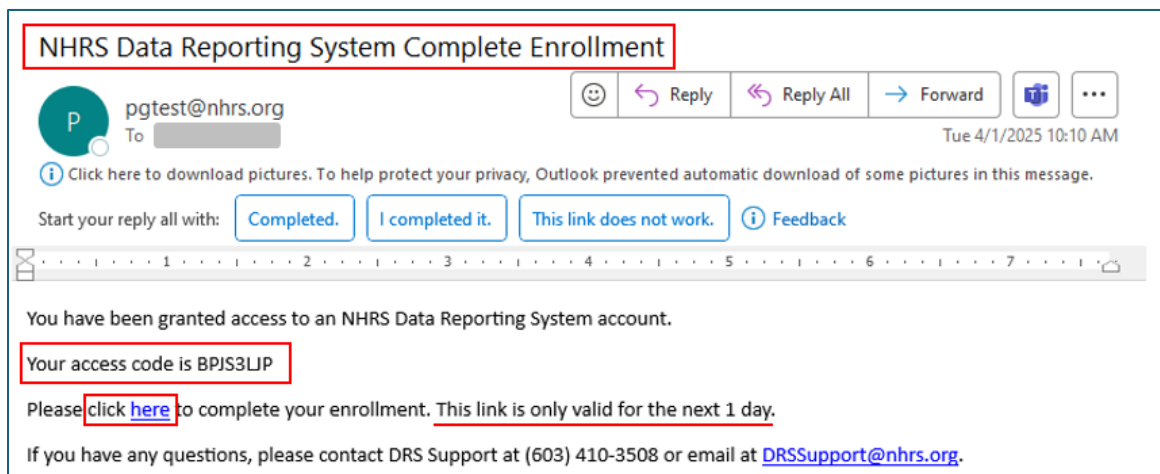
NHRS Data Reporting System Complete Enrollment

P

pgtest@nhrs.org
To

Reply  Reply All  Forward  ...

Tue 4/1/2025 10:10 AM

Click here to download pictures. To help protect your privacy, Outlook prevented automatic download of some pictures in this message.

Start your reply all with: Completed. I completed it. This link does not work. Feedback

1 2 3 4 5 6 7

You have been granted access to an NHRS Data Reporting System account.

Your access code is BPJS3LJP

Please click here to complete your enrollment. This link is only valid for the next 1 day.

If you have any questions, please contact DRS Support at (603) 410-3508 or email at DRSSupport@nhrs.org.